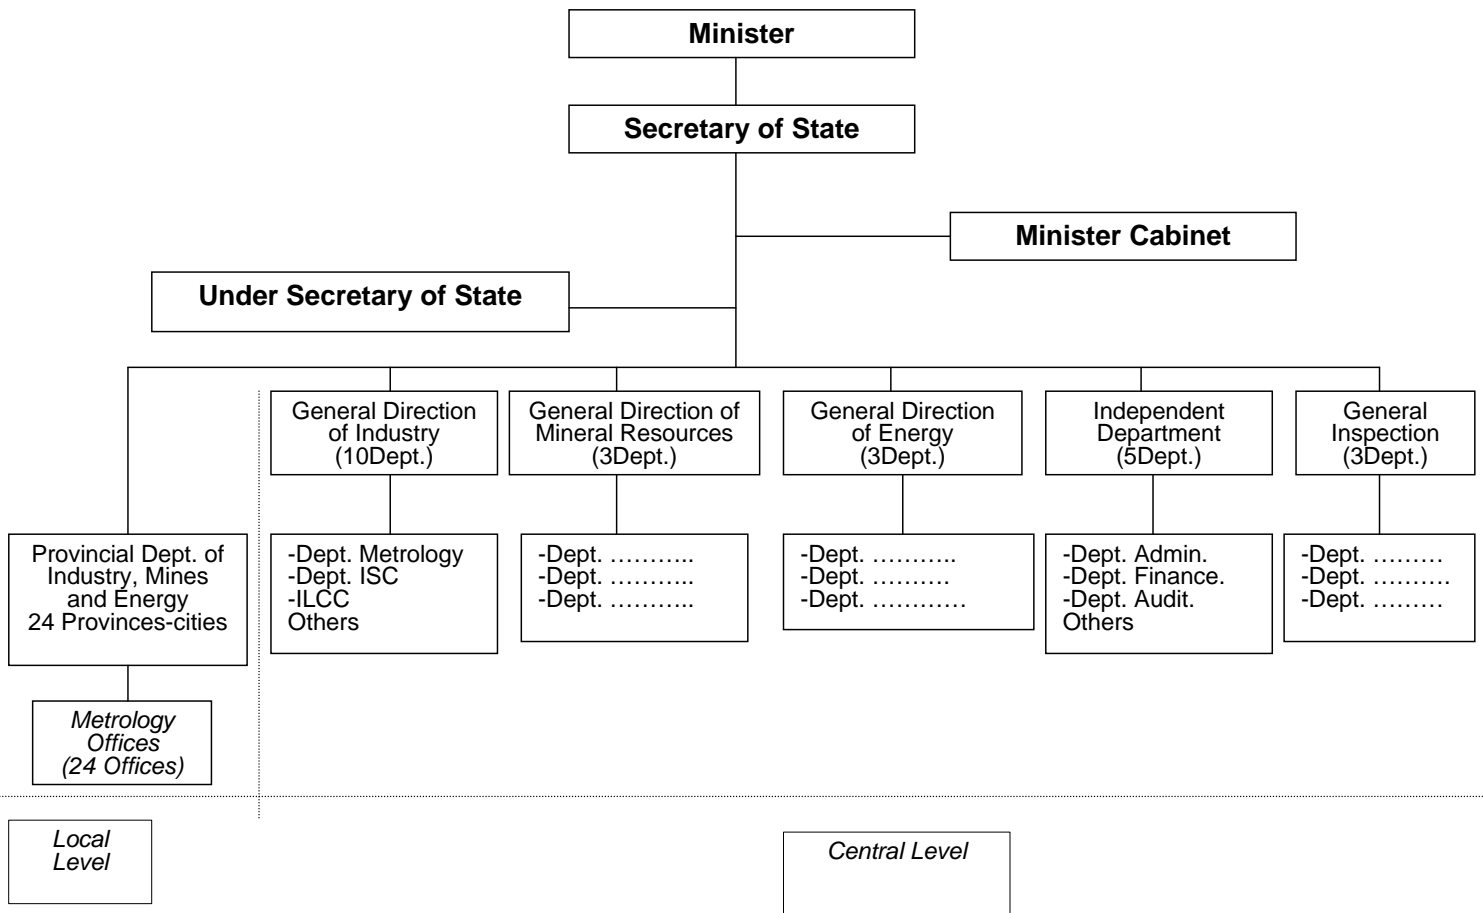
Minister

Secretary of State

Minister Cabinet

Under Secretary of State

Provincial Dept. of Industry, Mines and Energy 24 Provinces-cities

Metrology Offices (24 Offices)

General Direction of Industry (10Dept.)

-Dept. Metrology
-Dept. ISC
-ILCC
Others

General Direction of Mineral Resources (3Dept.)

-Dept. ………..
-Dept. ………..
-Dept. ………..

General Direction of Energy (3Dept.)

-Dept. ………..
-Dept. ……….
-Dept. …………

Independent Department (5Dept.)

-Dept. Admin.
-Dept. Finance.
-Dept. Audit.
Others

General Inspection (3Dept.)

-Dept. ………
-Dept. ……….
-Dept. ………

Local Level

Central Level